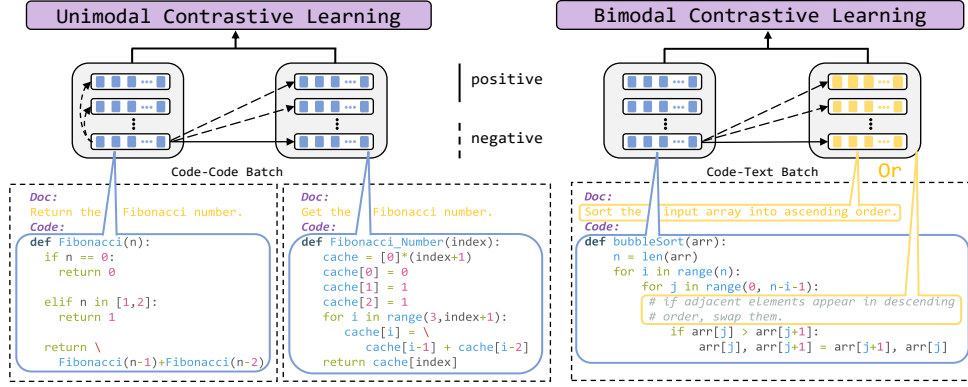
Unimodal Contrastive Learning

Bimodal Contrastive Learning

positive

negative

Code-Code Batch

Code-Text Batch

Or

Doc:
Return the Fibonacci number.
Code:
def Fibonacci(n):
if n == 0:
return 0

elif n in [1,2]:
return 1

return \
Fibonacci(n-1)+Fibonacci(n-2)

Doc:
Get the Fibonacci number.
Code:
def Fibonacci_Number(index):
cache = [0]*(index+1)
cache[0] = 0
cache[1] = 1
cache[2] = 1
for i in range(3,index+1):
cache[i] = \
cache[i-1] + cache[i-2]
return cache[index]

Doc:
Sort the input array into ascending order.
Code:
def bubbleSort(arr):
n = len(arr)
for i in range(n):
for j in range(0, n-i-1):
# if adjacent elements appear in descending # order, swap them.
if arr[j] > arr[j+1]:
arr[j], arr[j+1] = arr[j+1], arr[j]